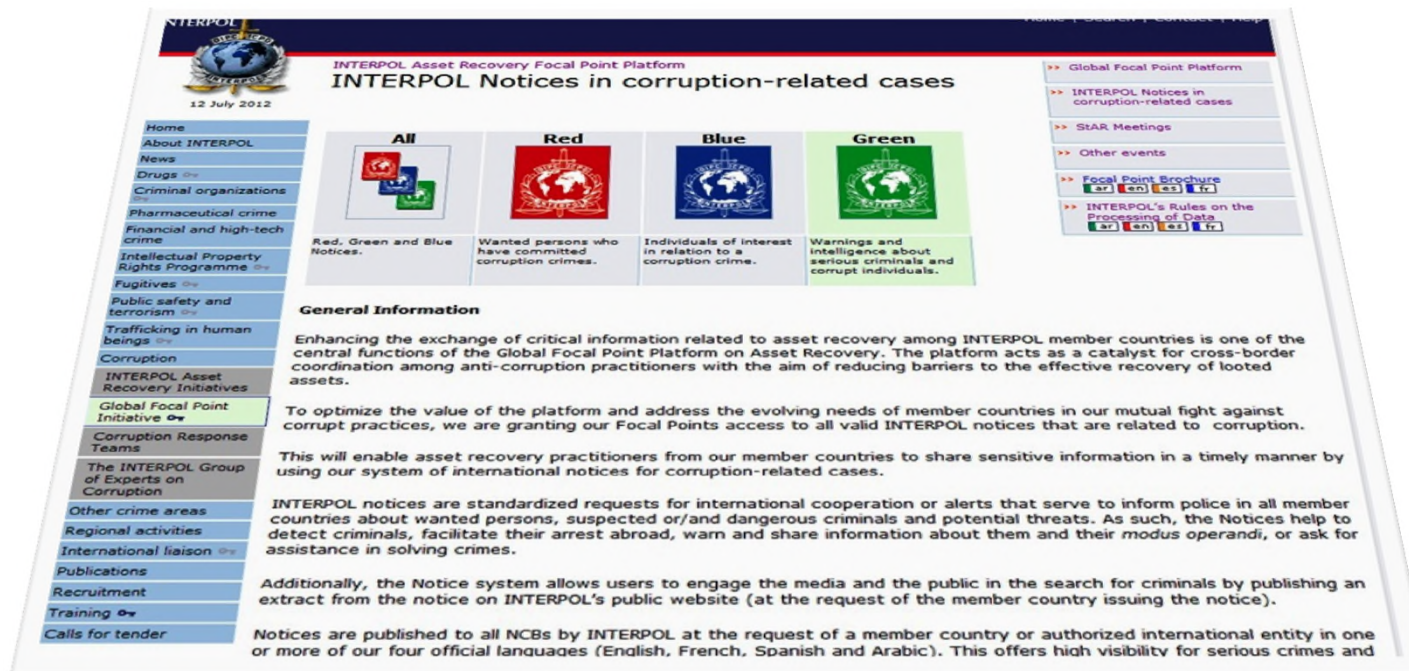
INTERPOL

Home | Search | Contact | Help

12 July 2012

Home
About INTERPOL
News
Drugs
Criminal organizations
Pharmaceutical crime
Financial and high-tech crime
Intellectual Property Rights Programme
Fugitives
Public safety and terrorism
Trafficking in human beings
Corruption
INTERPOL Asset Recovery Initiatives
Global Focal Point Initiative
Corruption Response Teams
The INTERPOL Group of Experts on Corruption
Other crime areas
Regional activities
International liaison
Publications
Recruitment
Training
Calls for tender

INTERPOL Asset Recovery Focal Point Platform
INTERPOL Notices in corruption-related cases

| All | Red | Blue | Green |
|---|---|---|---|
| Red, Green and Blue Notices. | Wanted persons who have committed corruption crimes. | Individuals of interest in relation to a corruption crime. | Warnings and intelligence about serious criminals and corrupt individuals. |

>> Global Focal Point Platform
>> INTERPOL Notices in corruption-related cases
>> StAR Meetings
>> Other events
>> Focal Point Brochure ar en es fr
>> INTERPOL's Rules on the Processing of Data ar en es fr

General Information

Enhancing the exchange of critical information related to asset recovery among INTERPOL member countries is one of the central functions of the Global Focal Point Platform on Asset Recovery. The platform acts as a catalyst for cross-border coordination among anti-corruption practitioners with the aim of reducing barriers to the effective recovery of looted assets.

To optimize the value of the platform and address the evolving needs of member countries in our mutual fight against corrupt practices, we are granting our Focal Points access to all valid INTERPOL notices that are related to corruption.

This will enable asset recovery practitioners from our member countries to share sensitive information in a timely manner by using our system of international notices for corruption-related cases.

INTERPOL notices are standardized requests for international cooperation or alerts that serve to inform police in all member countries about wanted persons, suspected or/and dangerous criminals and potential threats. As such, the Notices help to detect criminals, facilitate their arrest abroad, warn and share information about them and their modus operandi, or ask for assistance in solving crimes.

Additionally, the Notice system allows users to engage the media and the public in the search for criminals by publishing an extract from the notice on INTERPOL's public website (at the request of the member country issuing the notice).

Notices are published to all NCBs by INTERPOL at the request of a member country or authorized international entity in one or more of our four official languages (English, French, Spanish and Arabic). This offers high visibility for serious crimes and